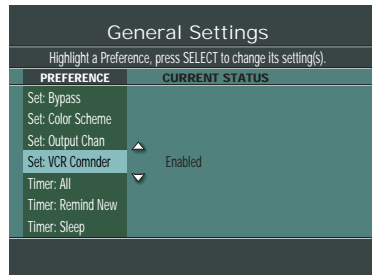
General Settings

Highlight a Preference, press SELECT to change its setting(s).

| PREFERENCE | CURRENT STATUS |
|---|---|
| Set: Bypass | |
| Set: Color Scheme | |
| Set: Output Chan | |
| Set: VCR Comnder | Enabled |
| Timer: All | |
| Timer: Remind New | |
| Timer: Sleep | |